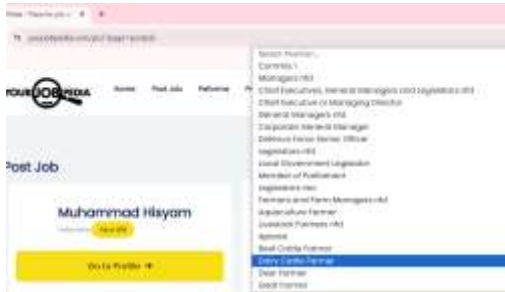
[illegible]

YOURJOBPEDIA Home Post Jobs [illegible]

Post Job

Muhammad Hisyam

Go to Profile →

Select Position...
Cemetery
Managers nfd
Chief Executives, General Managers and Legislators nfd
Chief Executive or Managing Director
General Managers nfd
Corporate General Manager
Defence Force Senior Officer
Legislators nfd
Local Government Legislator
Member of Parliament
Legislators nec
Farmers and Farm Managers nfd
Aquaculture Farmer
Livestock Farmers nfd
Apiarist
Beef Cattle Farmer
Dairy Cattle Farmer
Deer Farmer
Goat Farmer